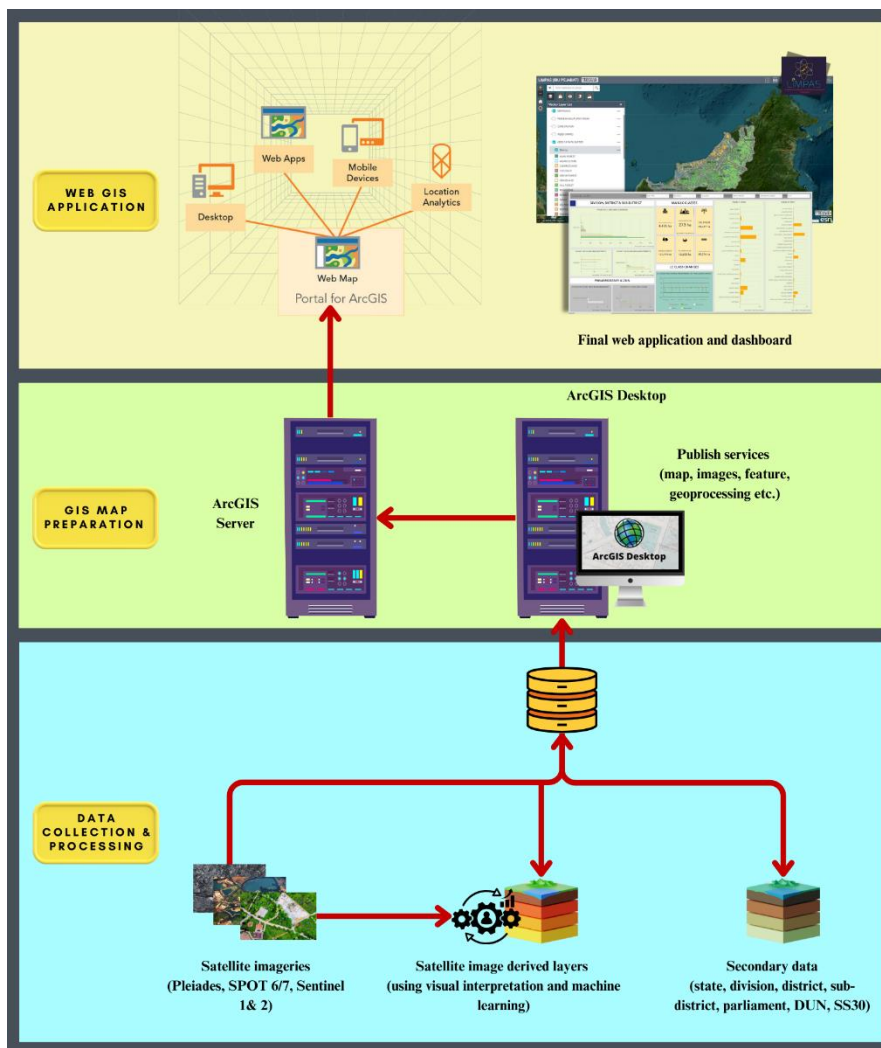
WEB GIS APPLICATION

Web Apps

Mobile Devices

Desktop

Location Analytics

Web Map

Portal for ArcGIS

Final web application and dashboard

GIS MAP PREPARATION

ArcGIS Desktop

ArcGIS Server

Publish services (map, images, feature, geoprocessing etc.)

ArcGIS Desktop

DATA COLLECTION & PROCESSING

Satellite imageries (Pleiades, SPOT 6/7, Sentinel 1& 2)

Satellite image derived layers (using visual interpretation and machine learning)

Secondary data (state, division, district, sub-district, parliament, DUN, SS30)